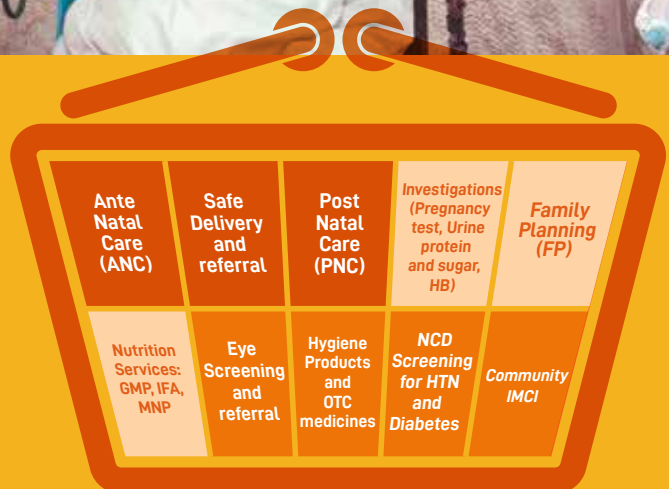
| Ante Natal Care (ANC) | Safe Delivery and referral | Post Natal Care (PNC) | Investigations (Pregnancy test, Urine protein and sugar, HB) | Family Planning (FP) |
|---|---|---|---|---|
| Nutrition Services: GMP, IFA, MNP | Eye Screening and referral | Hygiene Products and OTC medicines | NCD Screening for HTN and Diabetes | Community IMCI |